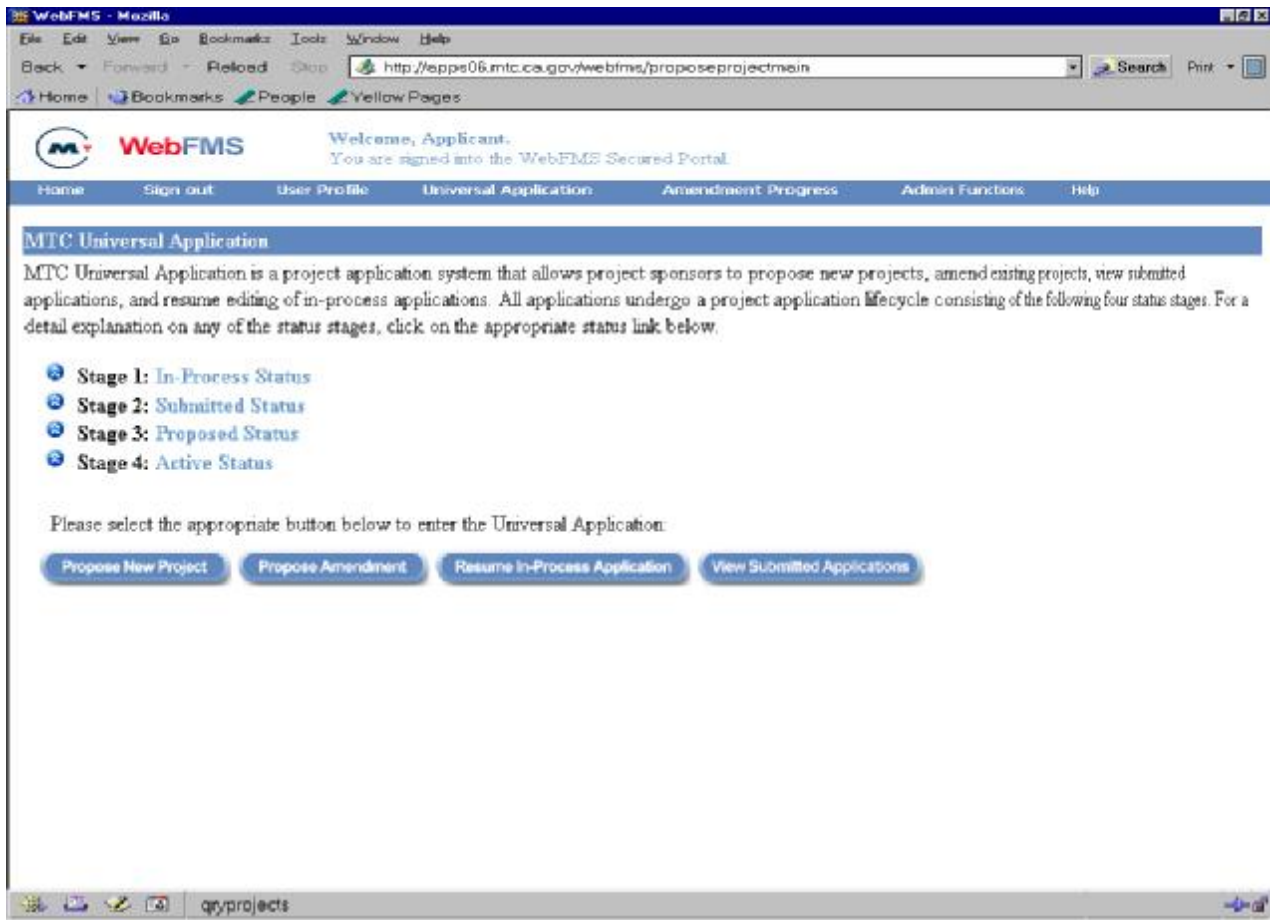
WebFMS - Mozilla

File Edit View Go Bookmarks Tools Window Help

Back Forward Reload Stop http://apps06.mtc.ca.gov/webfms/proposeprojectmain Search Print

Home Bookmarks People Yellow Pages

WebFMS

Welcome, Applicant.
You are signed into the WebFMS Secured Portal.

Home Sign out User Profile Universal Application Amendment Progress Admin Functions Help

MTC Universal Application

MTC Universal Application is a project application system that allows project sponsors to propose new projects, amend existing projects, view submitted applications, and resume editing of in-process applications. All applications undergo a project application lifecycle consisting of the following four status stages. For a detail explanation on any of the status stages, click on the appropriate status link below.

Stage 1: In-Process Status
Stage 2: Submitted Status
Stage 3: Proposed Status
Stage 4: Active Status

Please select the appropriate button below to enter the Universal Application:

Propose New Project Propose Amendment Resume In-Process Application View Submitted Applications

qryprojects